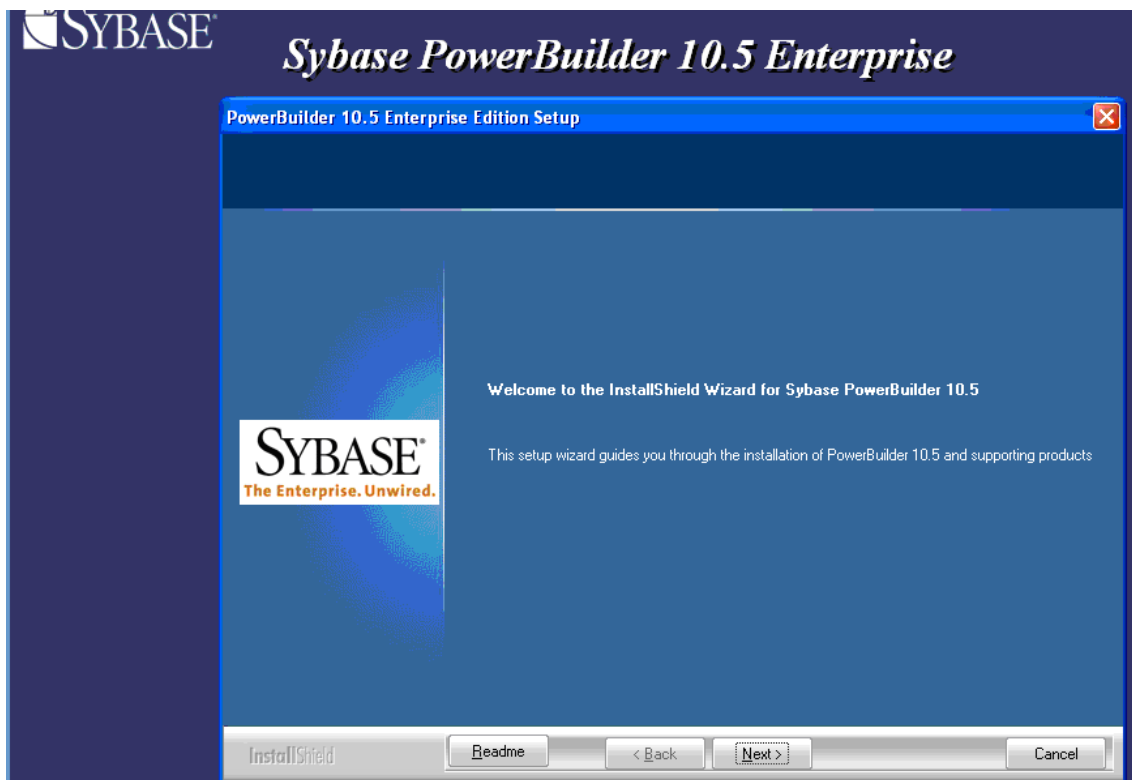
SYBASE®

Sybase PowerBuilder 10.5 Enterprise

PowerBuilder 10.5 Enterprise Edition Setup

SYBASE®
The Enterprise. Unwired.

Welcome to the InstallShield Wizard for Sybase PowerBuilder 10.5

This setup wizard guides you through the installation of PowerBuilder 10.5 and supporting products

InstallShield

Readme

< Back

Next >

Cancel